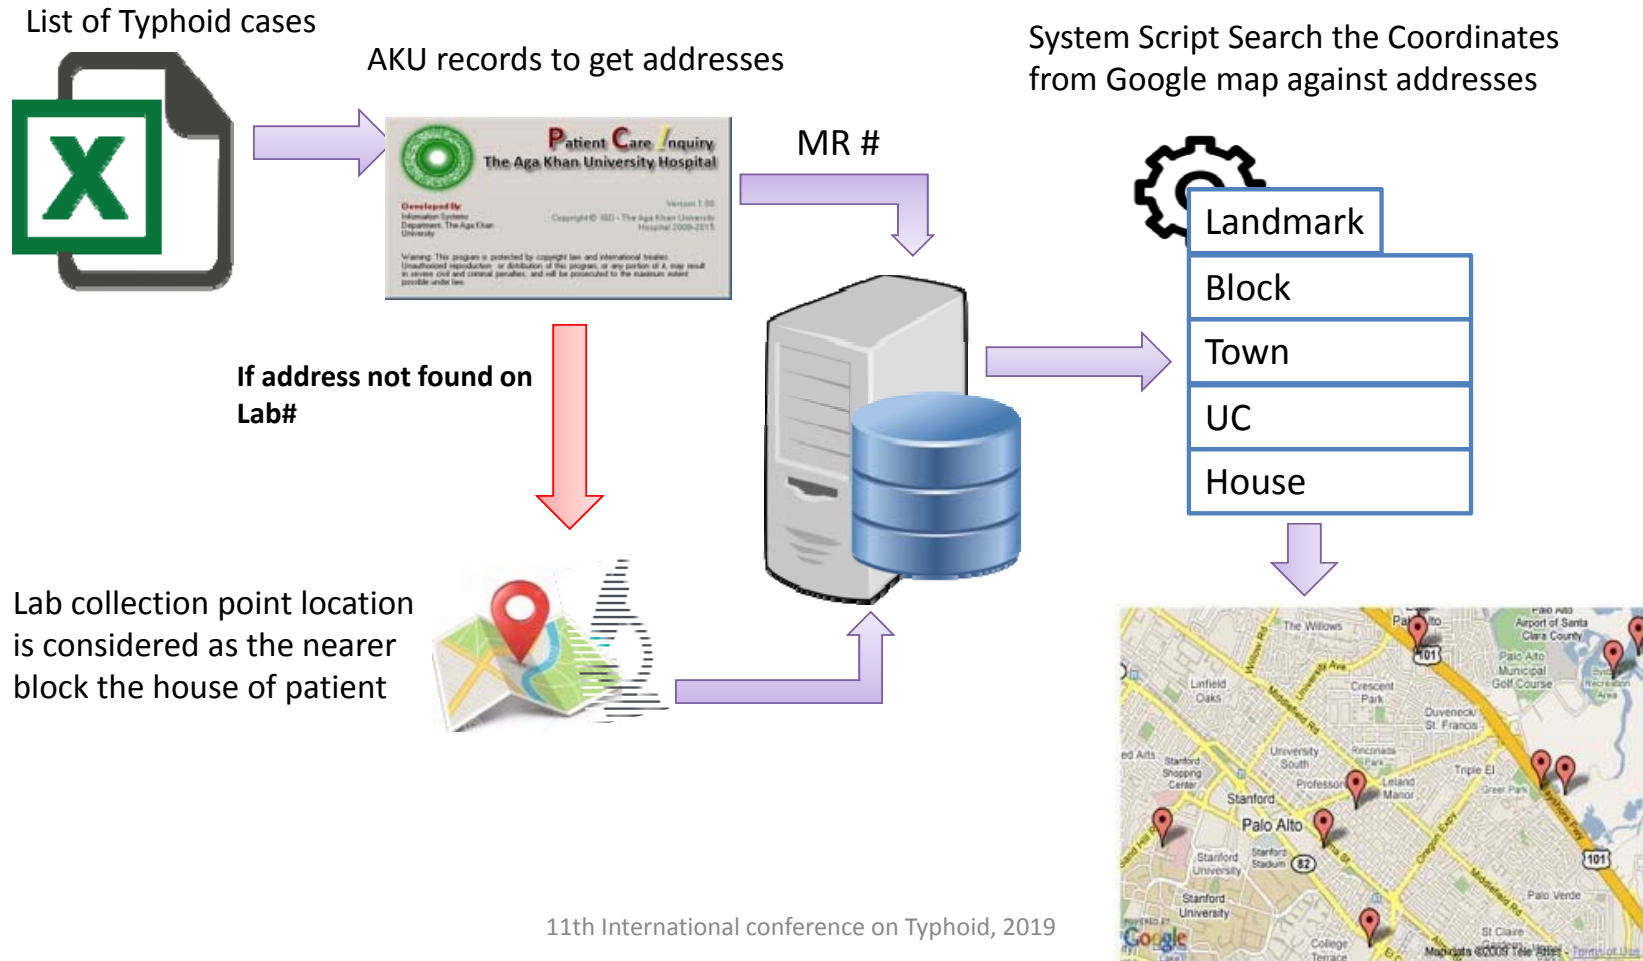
List of Typhoid cases

AKU records to get addresses

Patient Care Inquiry
The Aga Khan University Hospital

Developed By
Information Systems Department, The Aga Khan University

Version 1.00
Copyright © ISD - The Aga Khan University Hospital 2008-2015

Warning: This program is protected by copyright law and international treaties. Unauthorized reproduction or distribution of this program, or any portion of it, may result in severe civil and criminal penalties, and will be prosecuted to the maximum extent possible under law.

MR #

System Script Search the Coordinates from Google map against addresses

Landmark

Block

Town

UC

House

If address not found on Lab#

Lab collection point location is considered as the nearer block the house of patient

The Willows
Palo Alto
Airport of Santa Clara County
Palo Alto Municipal Golf Course
Linfield Oaks
Crescent Park
Duveneck/ St. Francis
University South
Stanford Shopping Center
Professorville
Leland Manor
Triple El
Greer Park
Stanford
Palo Alto
Stanford University
Stanford Stadium
Stanford University
Palo Verde
St Claire
College Terrace
101
82
Google
Map data ©2009 Tele Atlas - Terms of Use

11th International conference on Typhoid, 2019